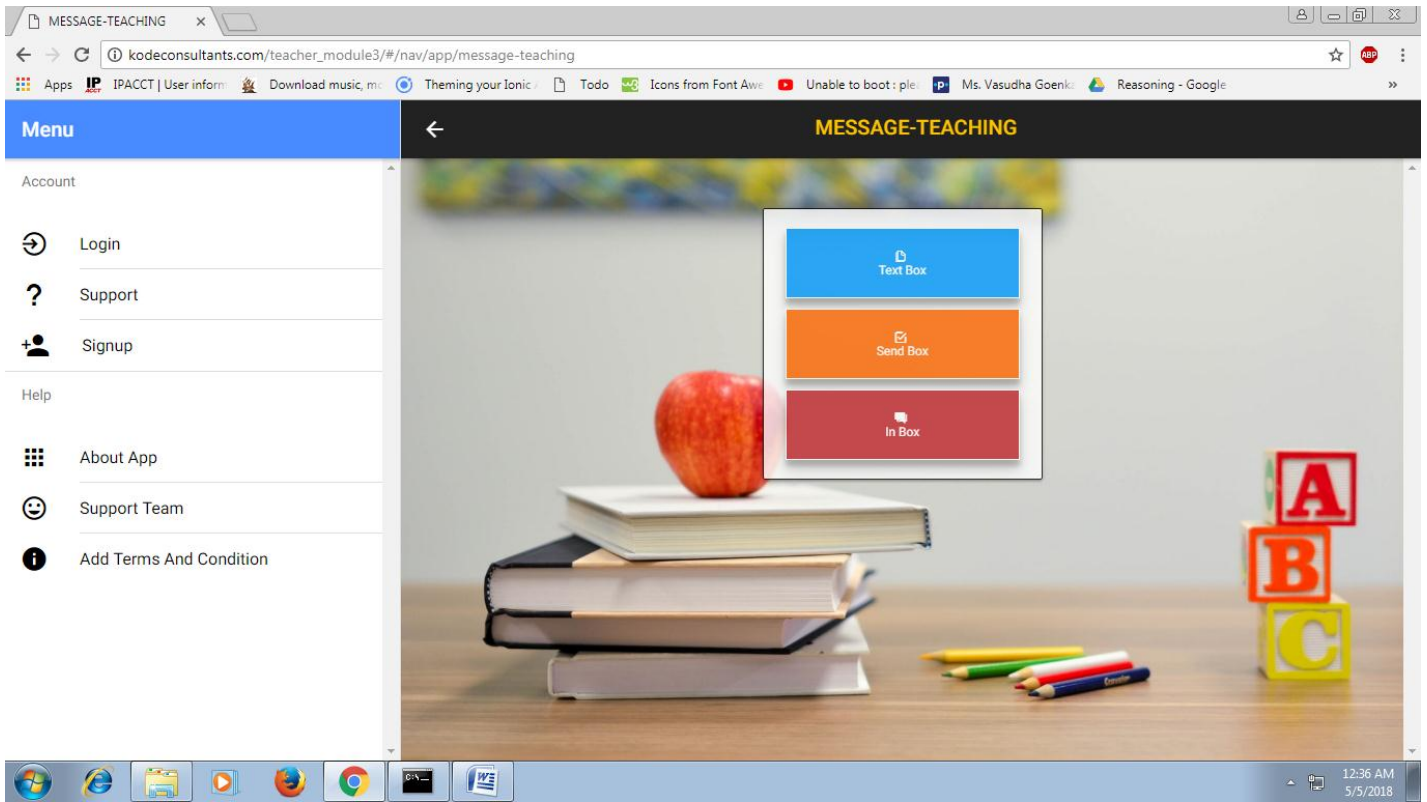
MESSAGE-TEACHING ×

kodeconsultants.com/teacher_module3/#/nav/app/message-teaching

Apps IPACCT | User inform Download music, mc Theming your Ionic Todo Icons from Font Awe Unable to boot : ple Ms. Vasudha Goenk Reasoning - Google »

Menu

Account

Login

Support

Signup

Help

About App

Support Team

Add Terms And Condition

MESSAGE-TEACHING

Text Box

Send Box

In Box

A

B

C

12:36 AM
5/5/2018